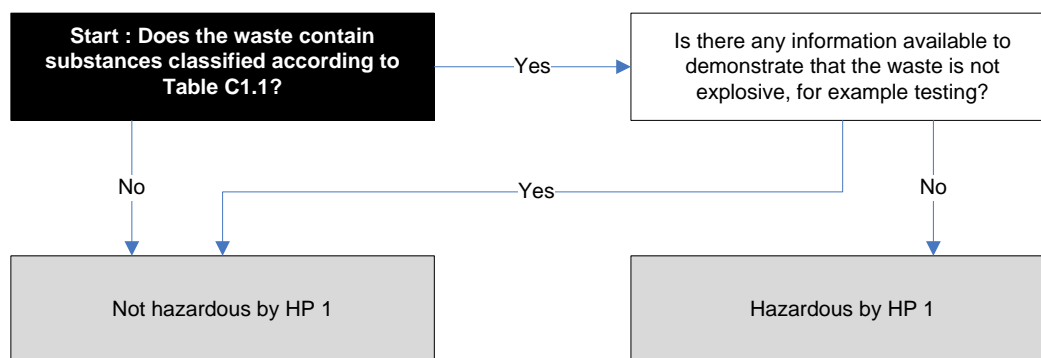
Start : Does the waste contain substances classified according to Table C1.1?

Yes

Is there any information available to demonstrate that the waste is not explosive, for example testing?

No

Yes

No

Not hazardous by HP 1

Hazardous by HP 1